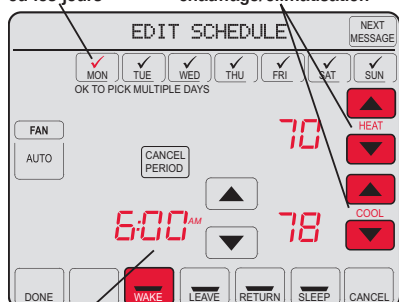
ou les jours

chauffage/climatisation

EDIT SCHEDULE

NEXT MESSAGE

MON TUE WED THU FRI SAT SUN

OK TO PICK MULTIPLE DAYS

FAN

AUTO

CANCEL PERIOD

70

HEAT

78

COOL

6:00 AM

DONE

WAKE

LEAVE

RETURN

SLEEP

CANCEL